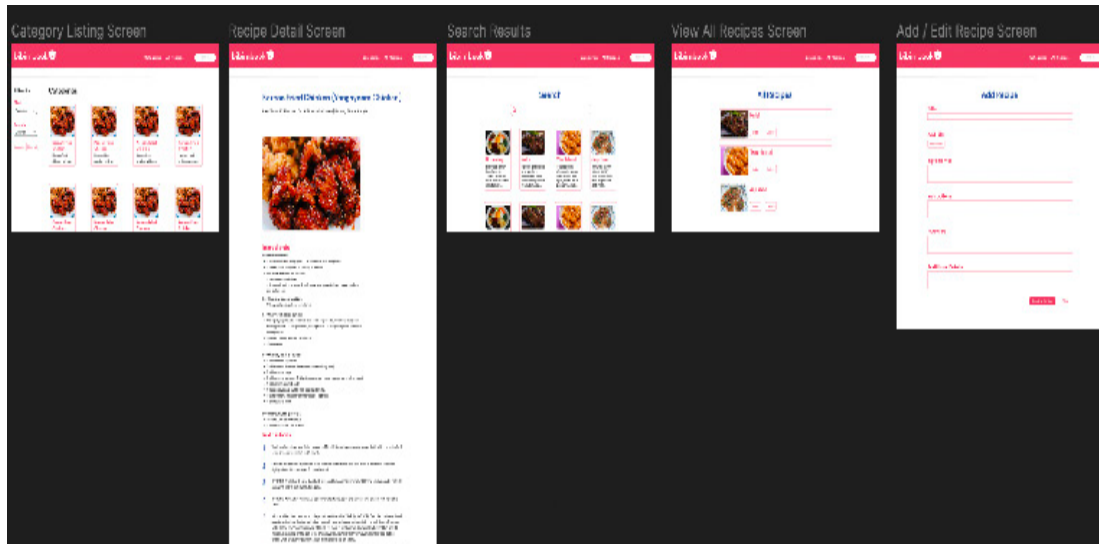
Category Listing Screen

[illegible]

Categories

Recipe Detail Screen

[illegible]

Korean Fried Chicken (Yangnyeom Chicken)

Search Results

Search

View All Recipes Screen

All Recipes

Add / Edit Recipe Screen

Add Recipe